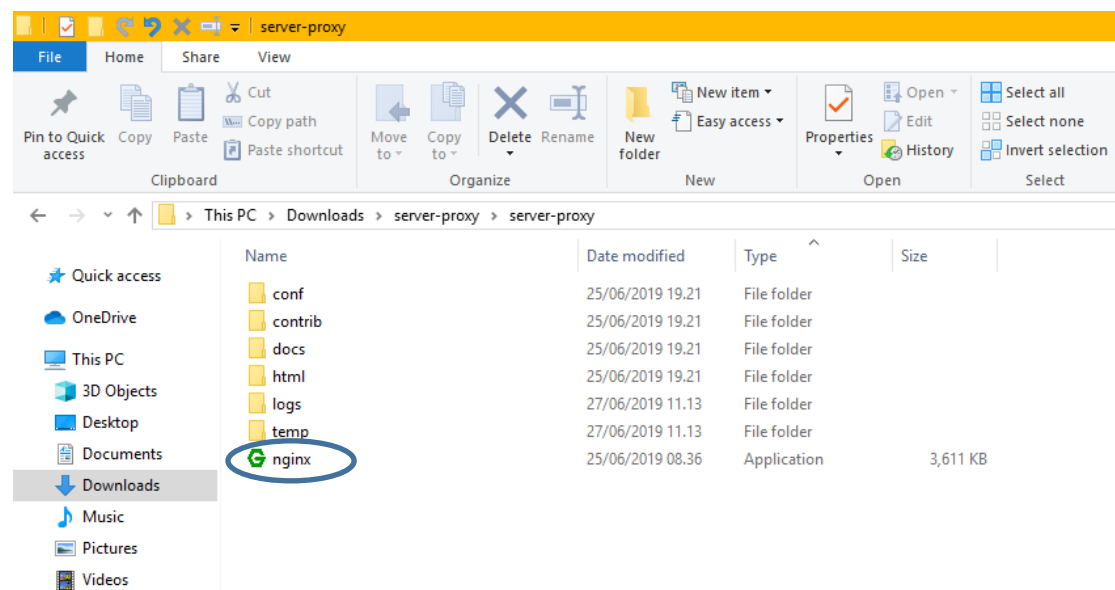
server-proxy

File Home Share View

Pin to Quick access Copy Paste Cut Copy path Paste shortcut
Clipboard

Move to Copy to Delete Rename
Organize

New folder New item Easy access
New

Properties Open Edit History
Open

Select all Select none Invert selection
Select

This PC › Downloads › server-proxy › server-proxy

Quick access
OneDrive
This PC
3D Objects
Desktop
Documents
Downloads
Music
Pictures
Videos

| Name | Date modified | Type | Size |
|---|---|---|---|
| conf | 25/06/2019 19.21 | File folder | |
| contrib | 25/06/2019 19.21 | File folder | |
| docs | 25/06/2019 19.21 | File folder | |
| html | 25/06/2019 19.21 | File folder | |
| logs | 27/06/2019 11.13 | File folder | |
| temp | 27/06/2019 11.13 | File folder | |
| nginx | 25/06/2019 08.36 | Application | 3,611 KB |